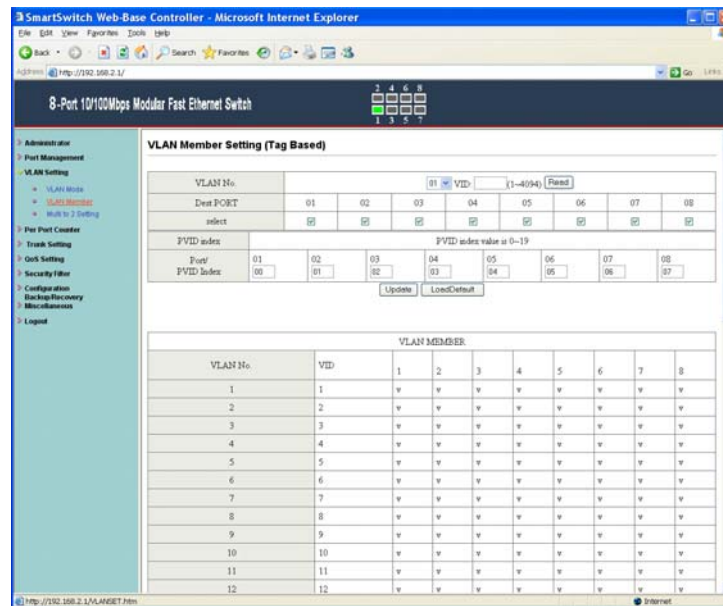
SmartSwitch Web-Base Controller - Microsoft Internet Explorer

File Edit View Favorites Tools Help

Back Search Favorites

Address http://192.168.2.1/

Go Links

8-Port 10/100Mbps Modular Fast Ethernet Switch

2 4 6 8
1 3 5 7

Administrator
Port Management
VLAN Setting
VLAN Mode
VLAN Member
Multi to 2 Setting
Per Port Counter
Trunk Setting
QoS Setting
Security Filter
Configuration Backup/Recovery
Miscellaneous
Logout

VLAN Member Setting (Tag Based)

| VLAN No. | 01 VID: (1~4094) Read | | | | | | | |
|---|---|---|---|---|---|---|---|---|
| Dest PORT | 01 | 02 | 03 | 04 | 05 | 06 | 07 | 08 |
| select | ☑ | ☑ | ☑ | ☑ | ☑ | ☑ | ☑ | ☑ |

| PVID index | PVID index value is 0~19 | | | | | | | |
|---|---|---|---|---|---|---|---|---|
| Port/ PVID Index | 01 00 | 02 01 | 03 02 | 04 03 | 05 04 | 06 05 | 07 06 | 08 07 |

Update LoadDefault

VLAN MEMBER

| VLAN No. | VID | 1 | 2 | 3 | 4 | 5 | 6 | 7 | 8 |
|---|---|---|---|---|---|---|---|---|---|
| 1 | 1 | v | v | v | v | v | v | v | v |
| 2 | 2 | v | v | v | v | v | v | v | v |
| 3 | 3 | v | v | v | v | v | v | v | v |
| 4 | 4 | v | v | v | v | v | v | v | v |
| 5 | 5 | v | v | v | v | v | v | v | v |
| 6 | 6 | v | v | v | v | v | v | v | v |
| 7 | 7 | v | v | v | v | v | v | v | v |
| 8 | 8 | v | v | v | v | v | v | v | v |
| 9 | 9 | v | v | v | v | v | v | v | v |
| 10 | 10 | v | v | v | v | v | v | v | v |
| 11 | 11 | v | v | v | v | v | v | v | v |
| 12 | 12 | v | v | v | v | v | v | v | v |

http://192.168.2.1/VLANSET.htm

Internet